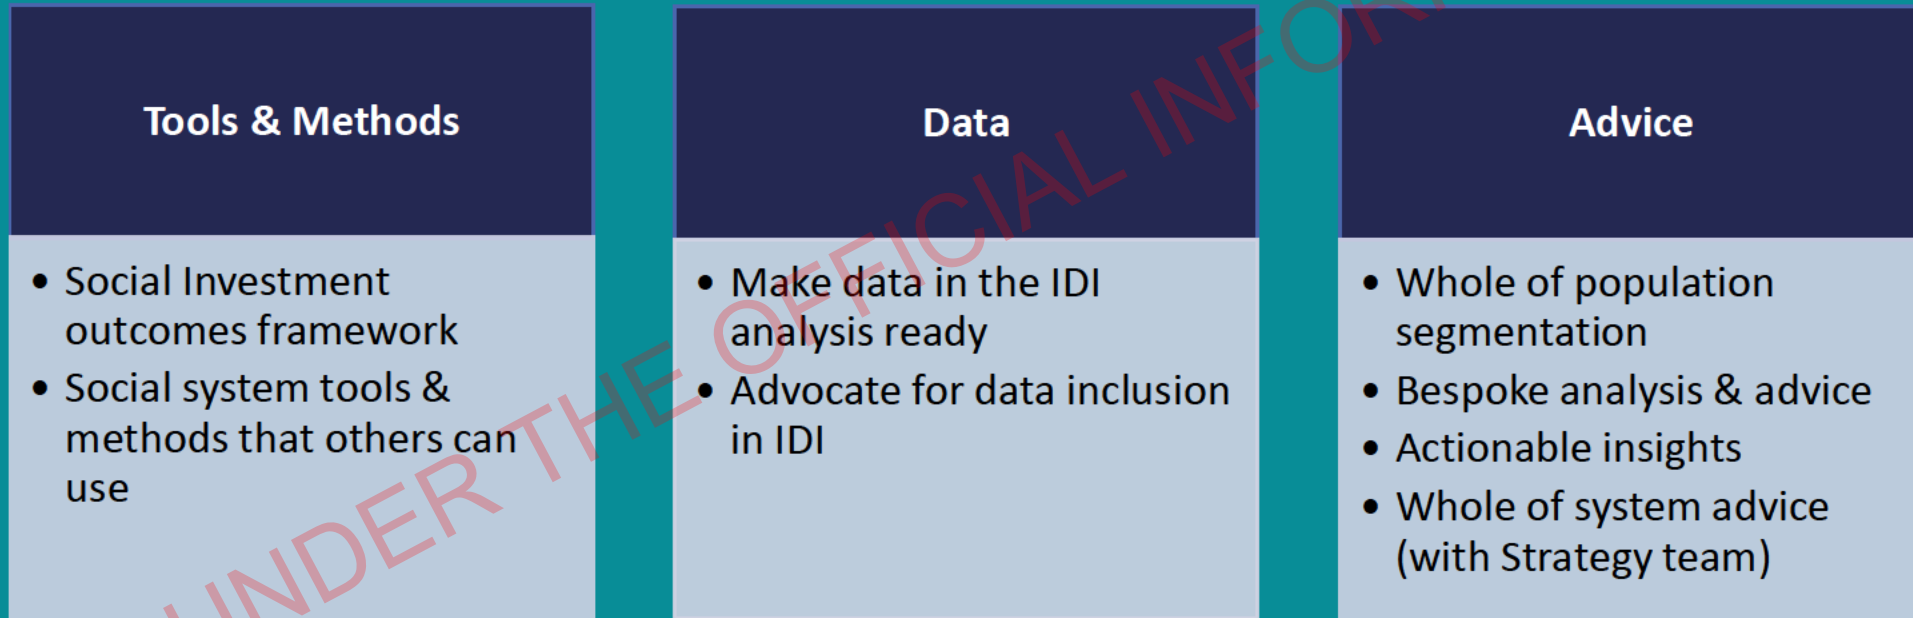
Tools & Methods

• Social Investment outcomes framework
• Social system tools & methods that others can use

Data

• Make data in the IDI analysis ready
• Advocate for data inclusion in IDI

Advice

• Whole of population segmentation
• Bespoke analysis & advice
• Actionable insights
• Whole of system advice (with Strategy team)

UNDER THE OFFICIAL INFOR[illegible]